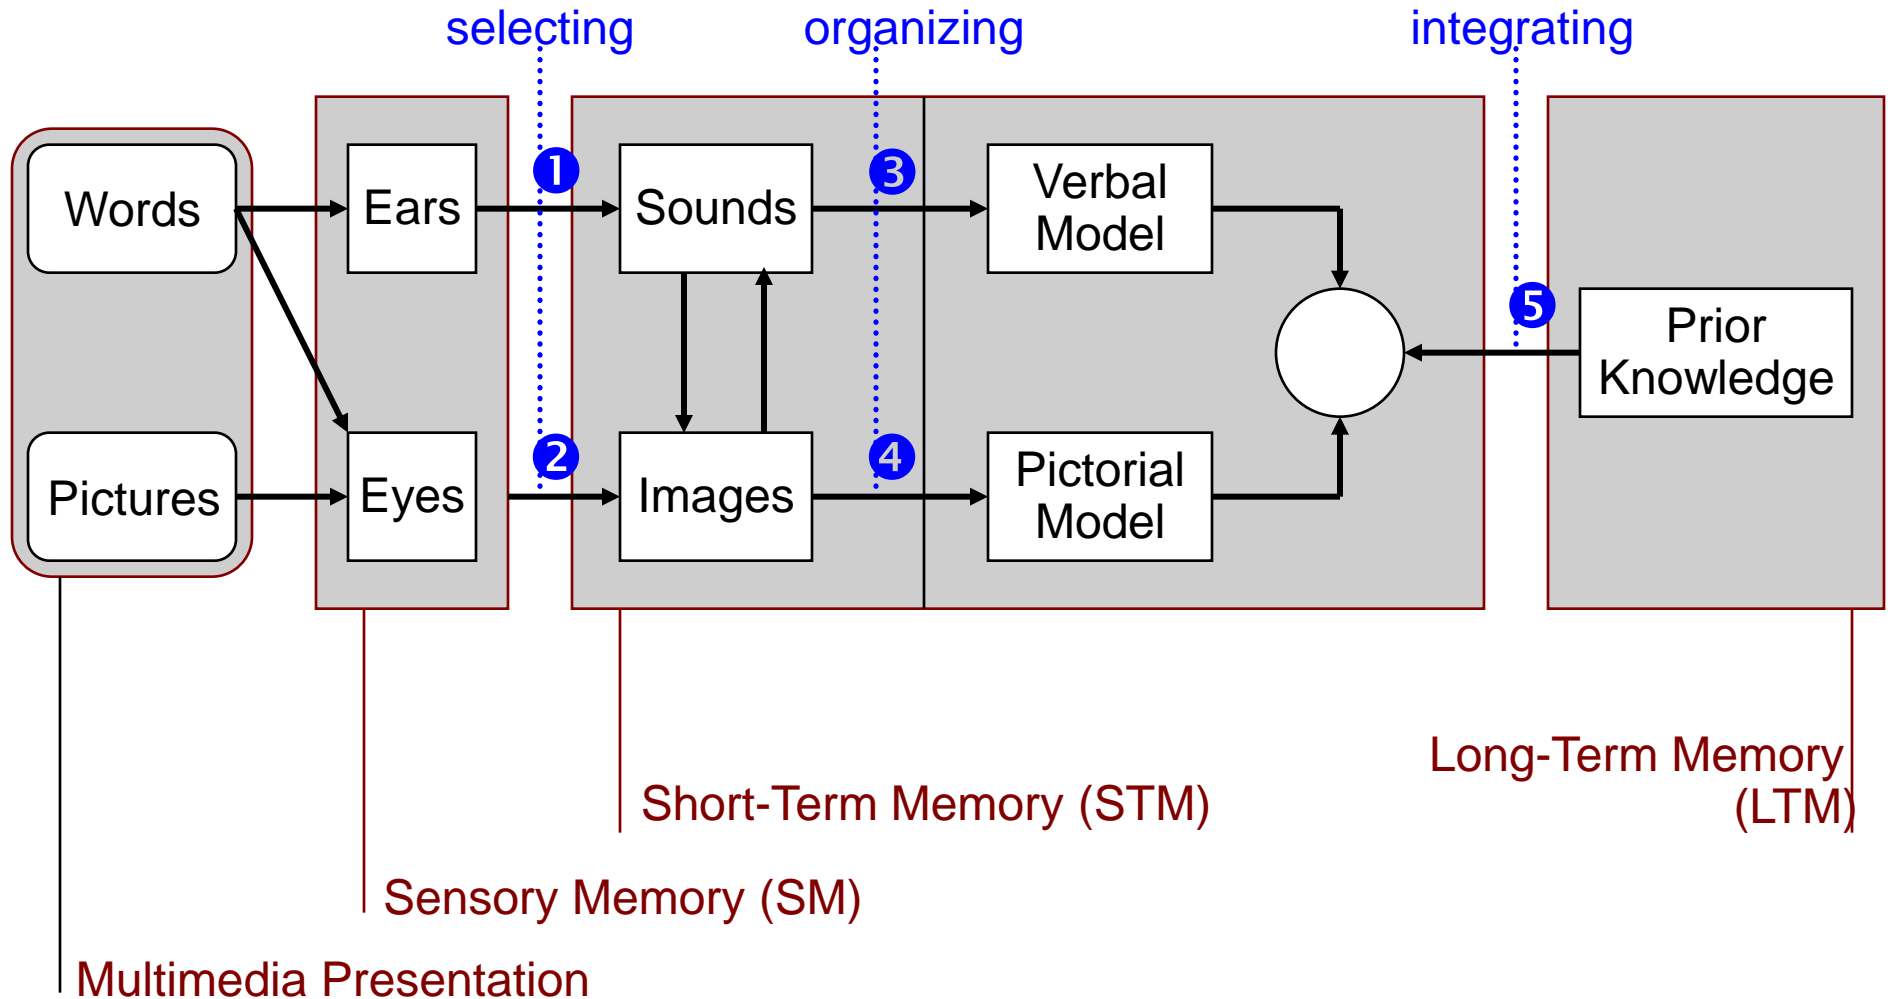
selecting organizing integrating

Words

Pictures

Ears

Eyes

1

2

Sounds

Images

3

4

Verbal Model

Pictorial Model

5

Prior Knowledge

Long-Term Memory (LTM)

Short-Term Memory (STM)

Sensory Memory (SM)

Multimedia Presentation